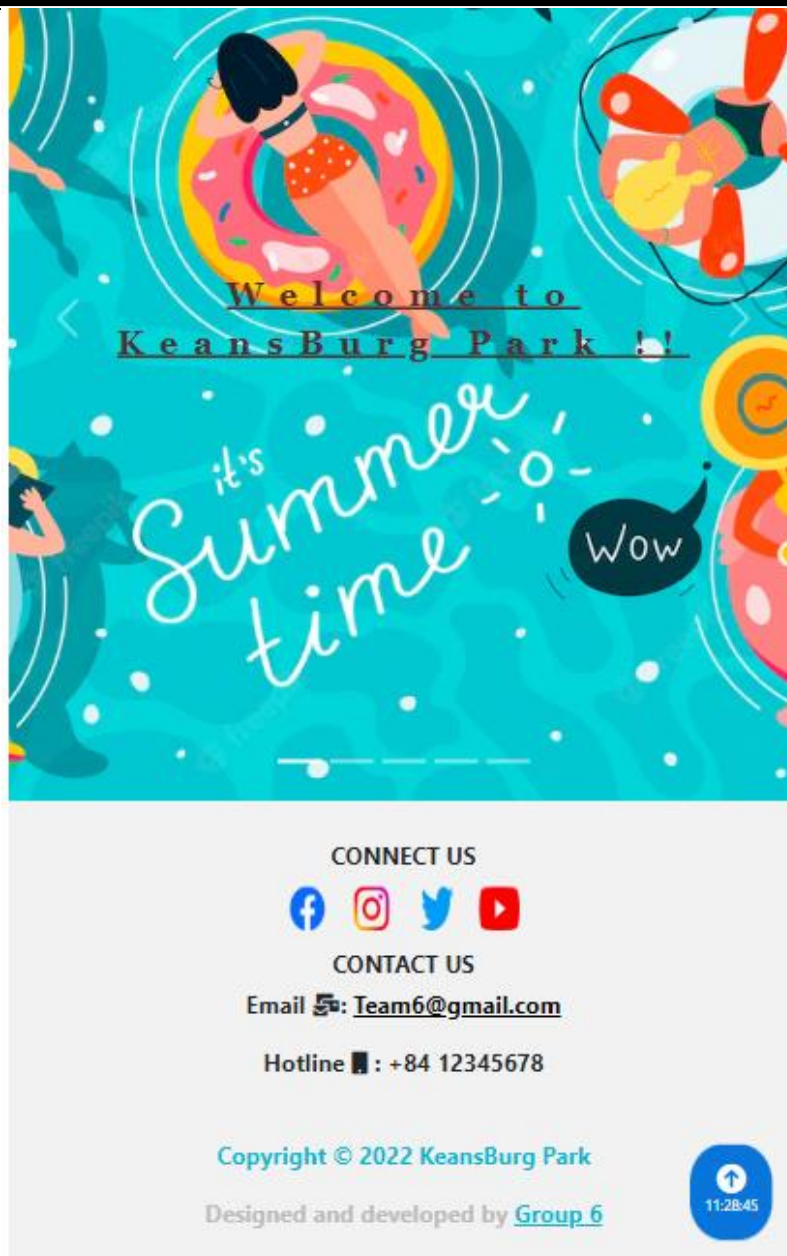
Welcome to KeansBurg Park !!

it's Summer time

Wow

CONNECT US

CONTACT US

Email : Team6@gmail.com

Hotline : +84 12345678

Copyright © 2022 KeansBurg Park

Designed and developed by Group 6

11:28:45